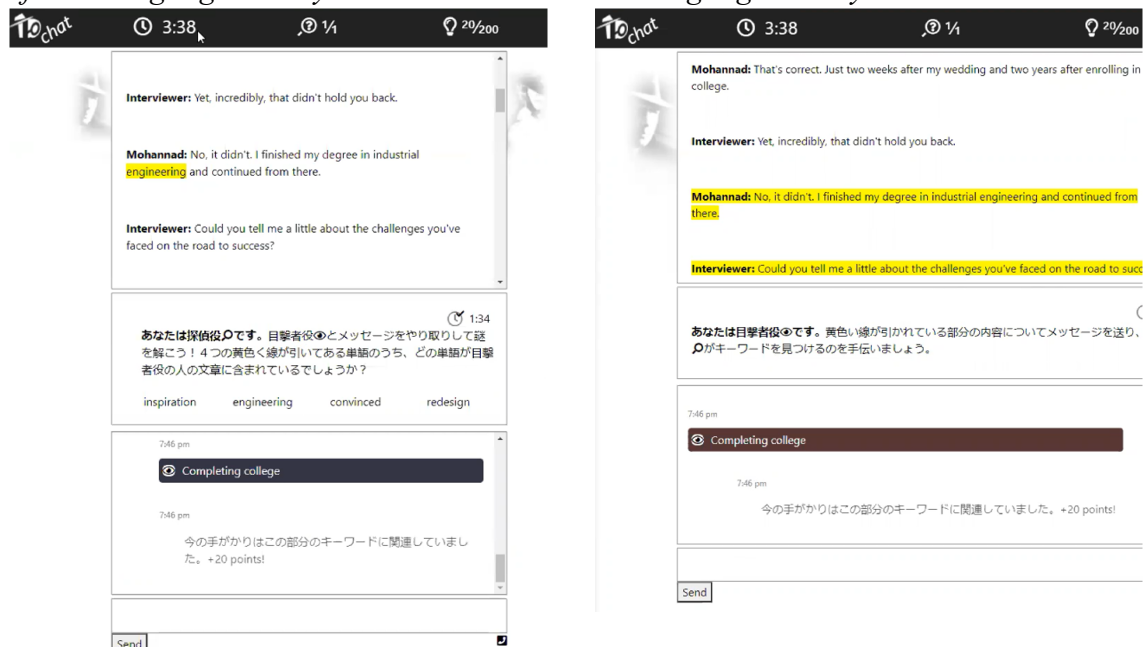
TDchat 3:38 1/1 20/200

Interviewer: Yet, incredibly, that didn't hold you back.

Mohannad: No, it didn't. I finished my degree in industrial engineering and continued from there.

Interviewer: Could you tell me a little about the challenges you've faced on the road to success?

1:34

あなたは探偵役です。目撃者役とメッセージをやり取りして謎を解こう！４つの黄色く線が引いてある単語のうち、どの単語が目撃者役の人の文章に含まれているでしょうか？

inspiration engineering convinced redesign

7:46 pm

Completing college

7:46 pm

今の手がかりはこの部分のキーワードに関連していました。+20 points!

Send

TDchat 3:38 1/1 20/200

Mohannad: That's correct. Just two weeks after my wedding and two years after enrolling in college.

Interviewer: Yet, incredibly, that didn't hold you back.

Mohannad: No, it didn't. I finished my degree in industrial engineering and continued from there.

Interviewer: Could you tell me a little about the challenges you've faced on the road to succ

あなたは目撃者役です。黄色い線が引かれている部分の内容についてメッセージを送り、がキーワードを見つけるのを手伝いましょう。

7:46 pm

Completing college

7:46 pm

今の手がかりはこの部分のキーワードに関連していました。+20 points!

Send